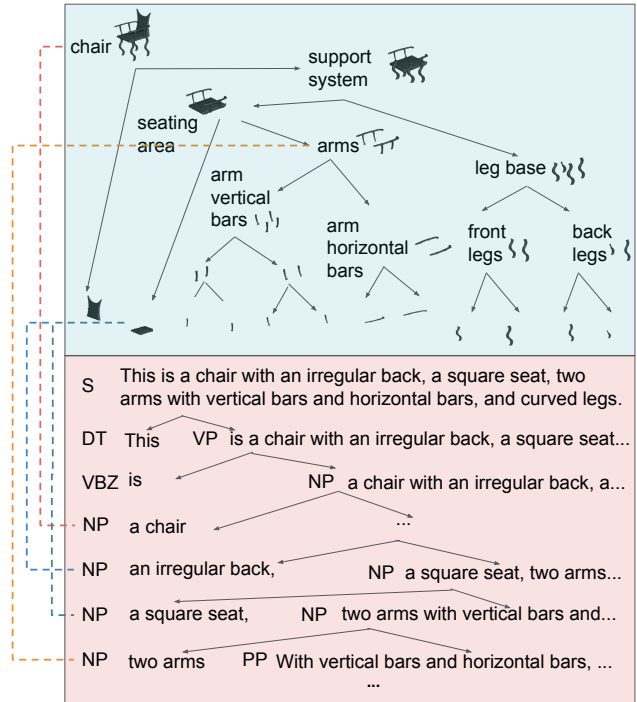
chair

support system

seating area

arms

leg base

arm vertical bars

arm horizontal bars

front legs

back legs

S This is a chair with an irregular back, a square seat, two arms with vertical bars and horizontal bars, and curved legs.

DT This VP is a chair with an irregular back, a square seat...

VBZ is NP a chair with an irregular back, a...

NP a chair ...

NP an irregular back, NP a square seat, two arms...

NP a square seat, NP two arms with vertical bars and...

NP two arms PP With vertical bars and horizontal bars, ...

...